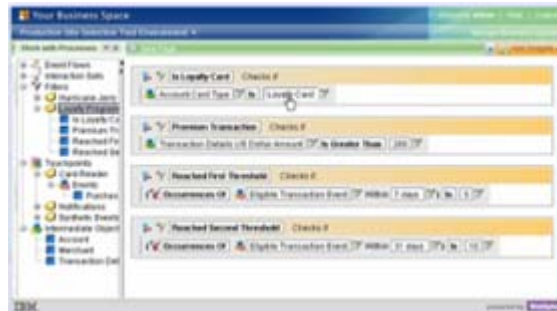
Your Business Space

Production Site Selection Tool Environment

Work with Processes

Event Flows
Interaction Sets
Filters
Hurricane Alerts
Loyalty Program
Is Loyalty Ca
Premium Tr
Reached Fir
Reached Se
Touchpoints
Card Reader
Events
Purchas
Notifications
Synthetic Events
Intermediate Object
Account
Merchant
Transaction Det

Is Loyalty Card Checks if
Account Card Type is Loyalty Card

Premium Transaction Checks if
Transaction Details US Dollar Amount Is Greater Than 200

Reached First Threshold Checks if
Occurrences Of Eligible Transaction Event Within 7 days is 5

Reached Second Threshold Checks if
Occurrences Of Eligible Transaction Event Within 31 days is 10

IBM